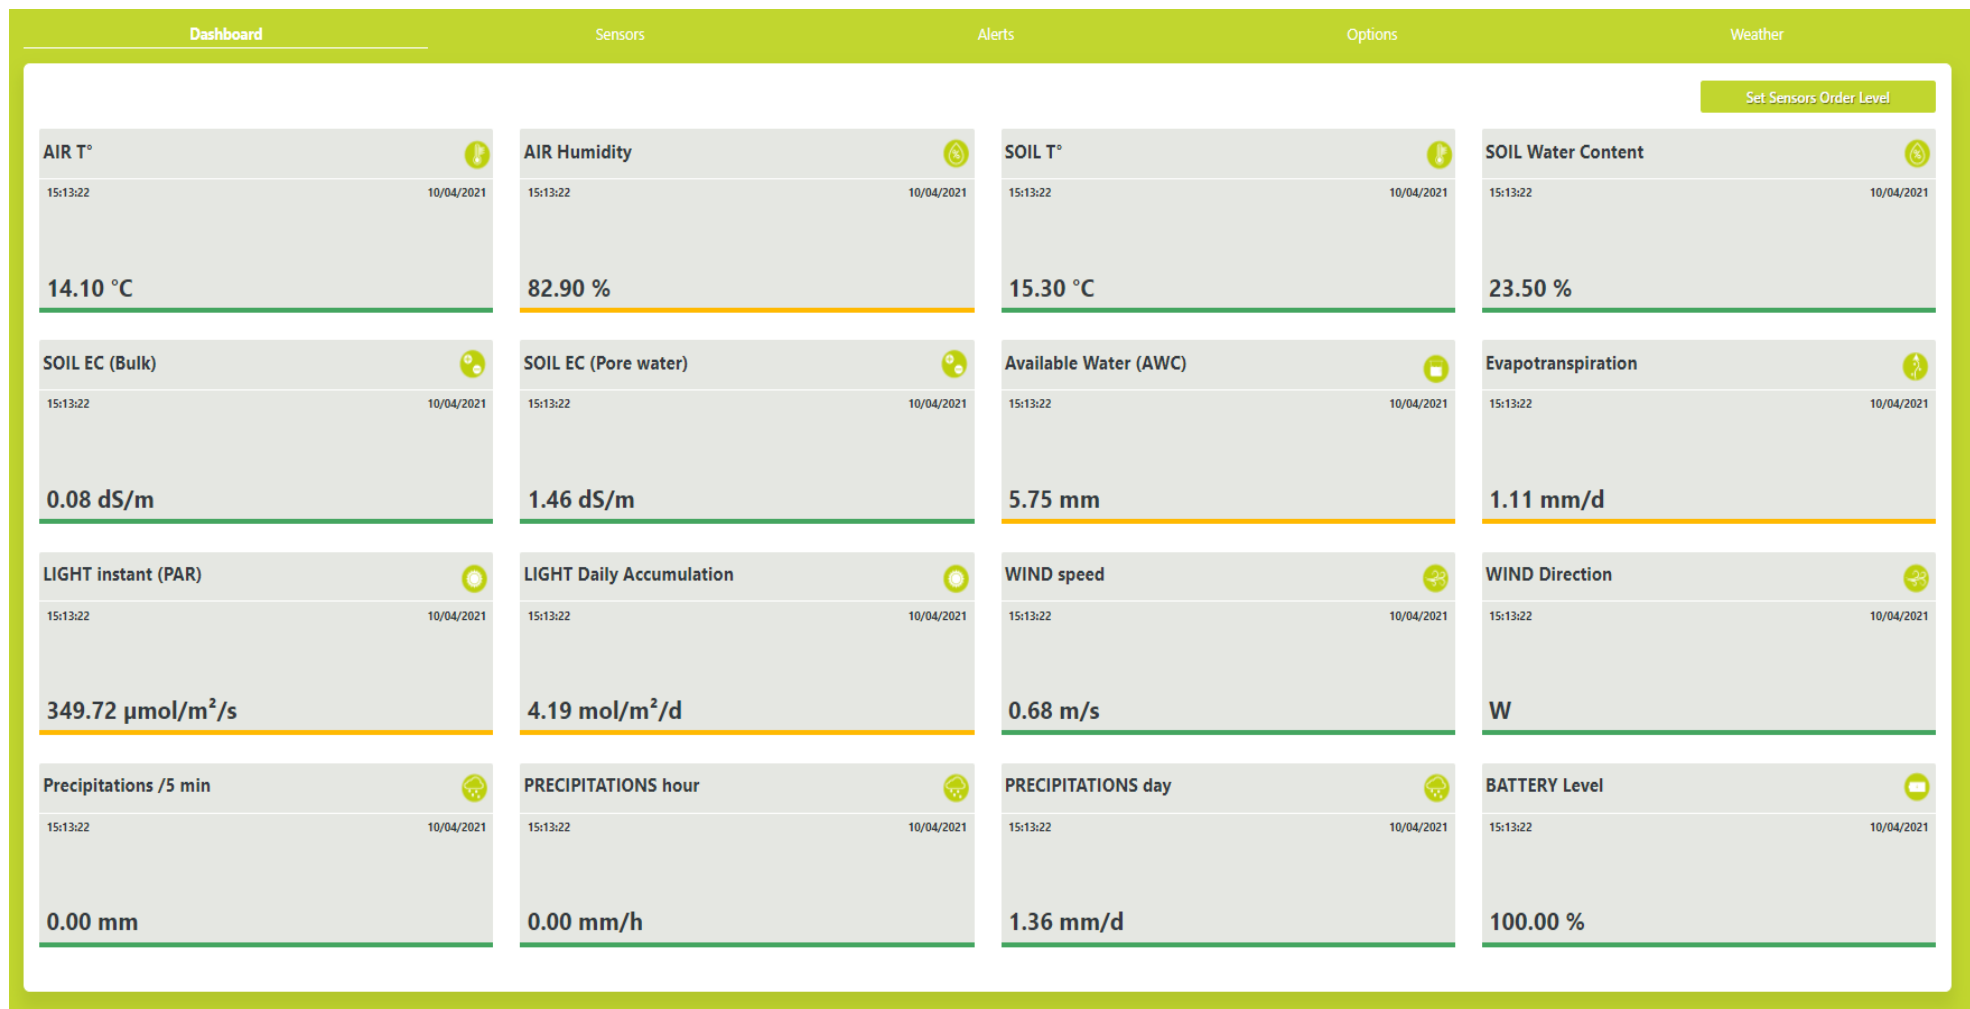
Dashboard Sensors Alerts Options Weather

Set Sensors Order Level

AIR T°
15:13:22 10/04/2021
14.10 °C

AIR Humidity
15:13:22 10/04/2021
82.90 %

SOIL T°
15:13:22 10/04/2021
15.30 °C

SOIL Water Content
15:13:22 10/04/2021
23.50 %

SOIL EC (Bulk)
15:13:22 10/04/2021
0.08 dS/m

SOIL EC (Pore water)
15:13:22 10/04/2021
1.46 dS/m

Available Water (AWC)
15:13:22 10/04/2021
5.75 mm

Evapotranspiration
15:13:22 10/04/2021
1.11 mm/d

LIGHT instant (PAR)
15:13:22 10/04/2021
349.72 µmol/m²/s

LIGHT Daily Accumulation
15:13:22 10/04/2021
4.19 mol/m²/d

WIND speed
15:13:22 10/04/2021
0.68 m/s

WIND Direction
15:13:22 10/04/2021
W

Precipitations /5 min
15:13:22 10/04/2021
0.00 mm

PRECIPITATIONS hour
15:13:22 10/04/2021
0.00 mm/h

PRECIPITATIONS day
15:13:22 10/04/2021
1.36 mm/d

BATTERY Level
15:13:22 10/04/2021
100.00 %